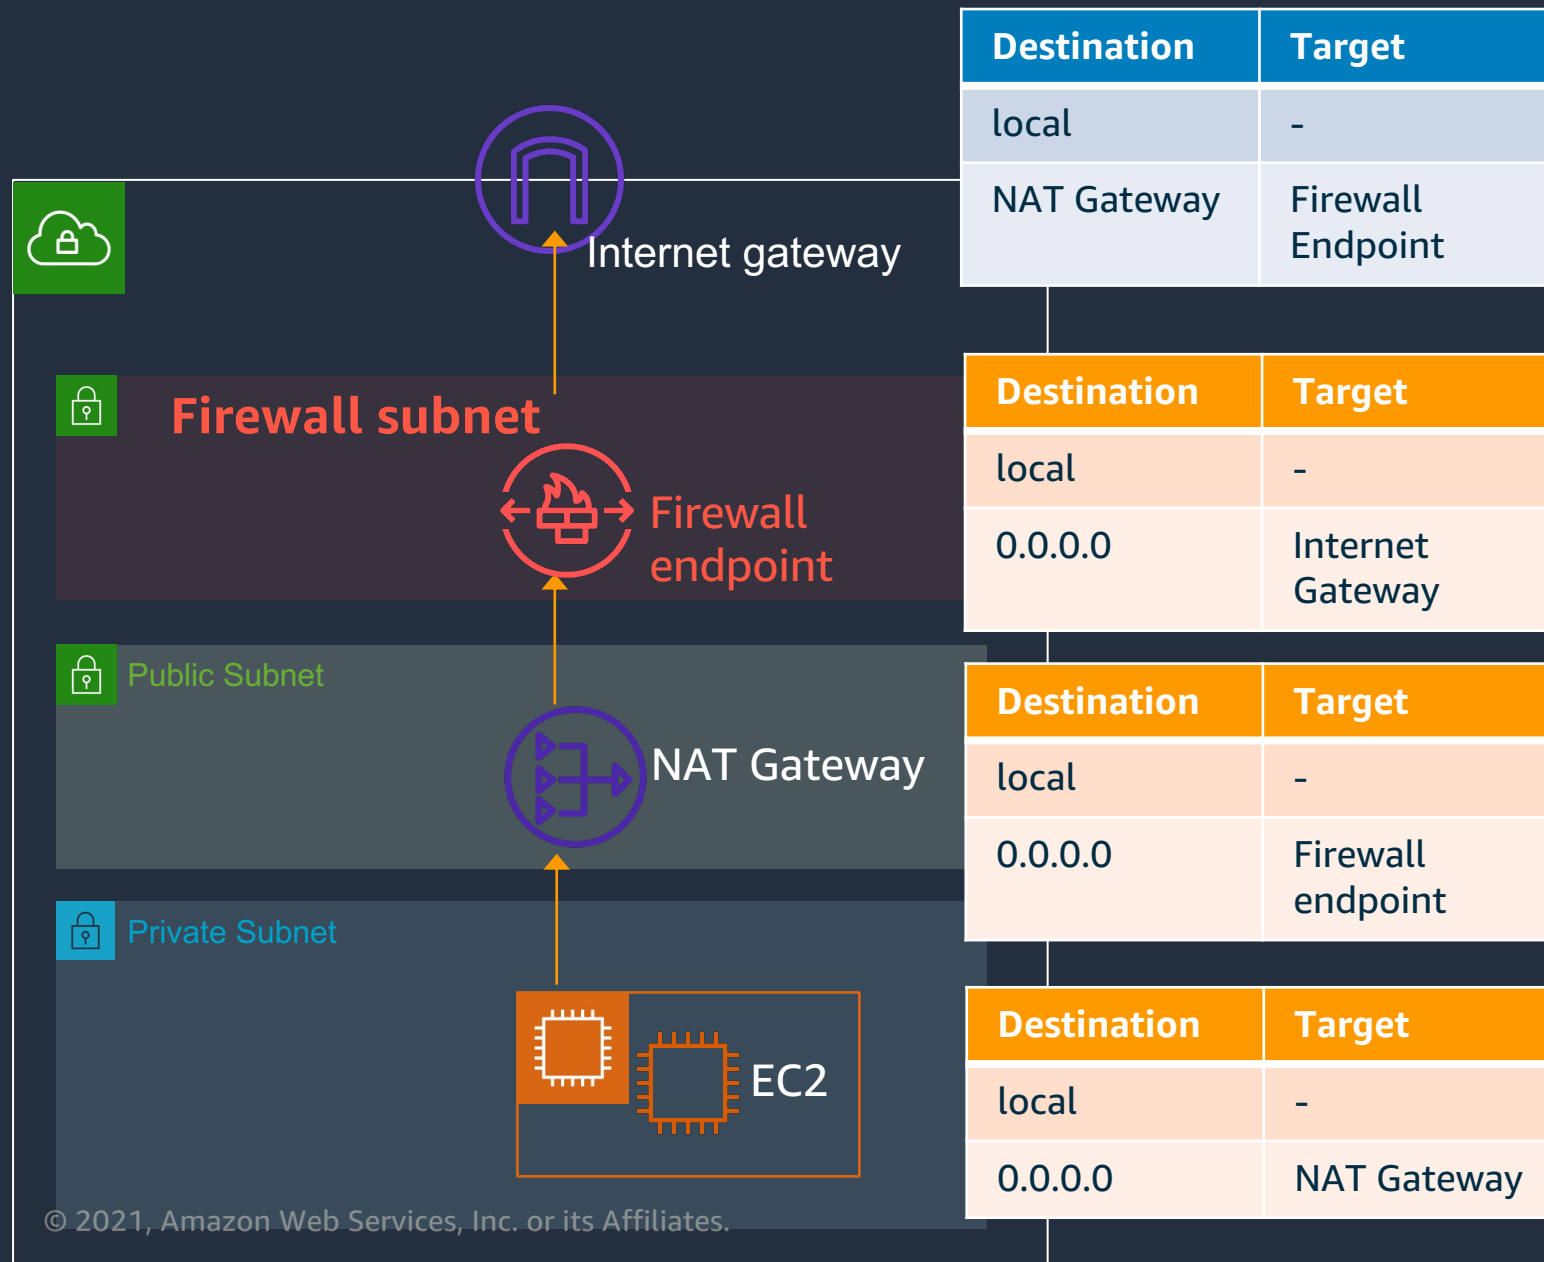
Internet gateway

| Destination | Target |
|---|---|
| local | - |
| NAT Gateway | Firewall Endpoint |

Firewall subnet

Firewall endpoint

| Destination | Target |
|---|---|
| local | - |
| 0.0.0.0 | Internet Gateway |

Public Subnet

NAT Gateway

| Destination | Target |
|---|---|
| local | - |
| 0.0.0.0 | Firewall endpoint |

Private Subnet

EC2

| Destination | Target |
|---|---|
| local | - |
| 0.0.0.0 | NAT Gateway |

© 2021, Amazon Web Services, Inc. or its Affiliates.